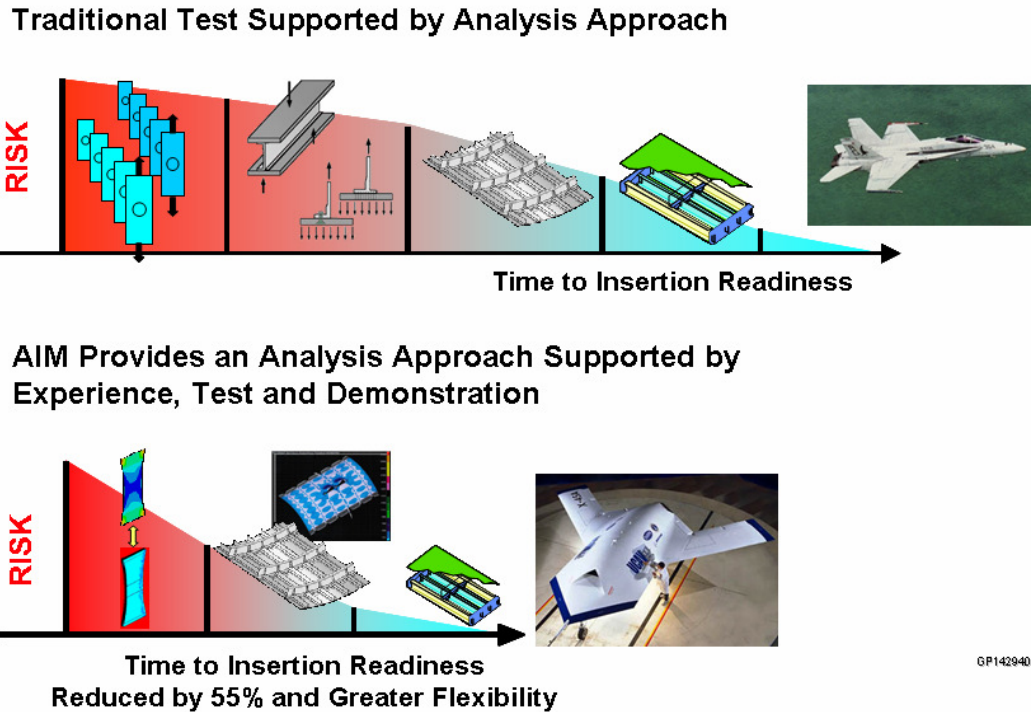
Traditional Test Supported by Analysis Approach

RISK

Time to Insertion Readiness

AIM Provides an Analysis Approach Supported by Experience, Test and Demonstration

RISK

Time to Insertion Readiness
Reduced by 55% and Greater Flexibility

GP142940